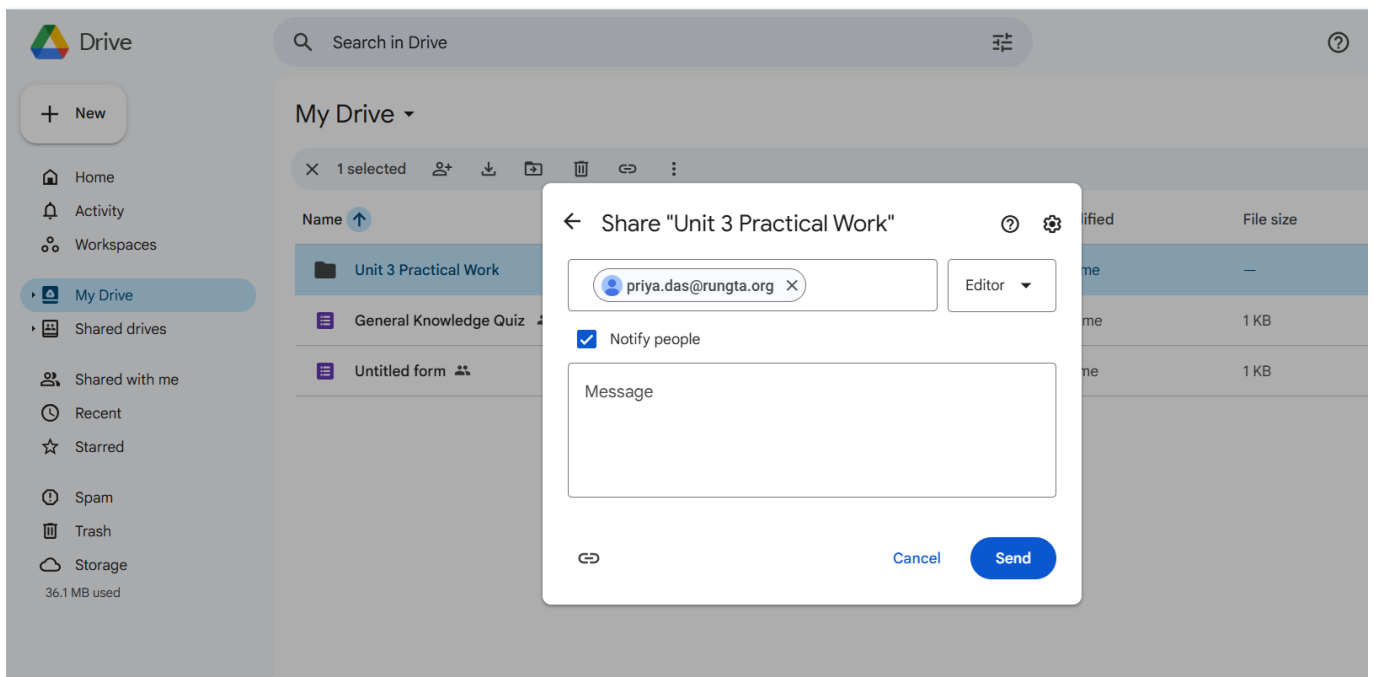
Drive

Search in Drive

New

Home
Activity
Workspaces
My Drive
Shared drives
Shared with me
Recent
Starred
Spam
Trash
Storage
36.1 MB used

My Drive

1 selected

| Name | ified | File size |
|---|---|---|
| Unit 3 Practical Work | me | — |
| General Knowledge Quiz | me | 1 KB |
| Untitled form | me | 1 KB |

Share "Unit 3 Practical Work"

priya.das@rungta.org

Editor

Notify people

Message

Cancel

Send